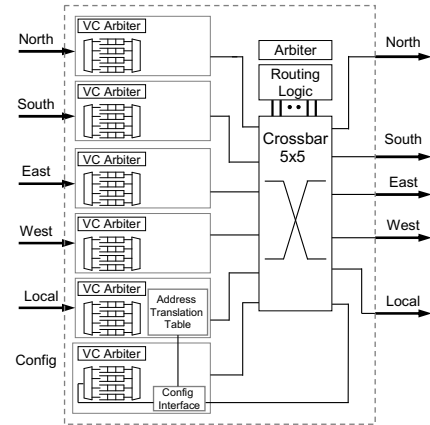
North
VC Arbiter
South
VC Arbiter
East
VC Arbiter
West
VC Arbiter
Local
VC Arbiter
Address Translation Table
Config
VC Arbiter
Config Interface
Arbiter
Routing Logic
Crossbar 5x5
North
South
East
West
Local